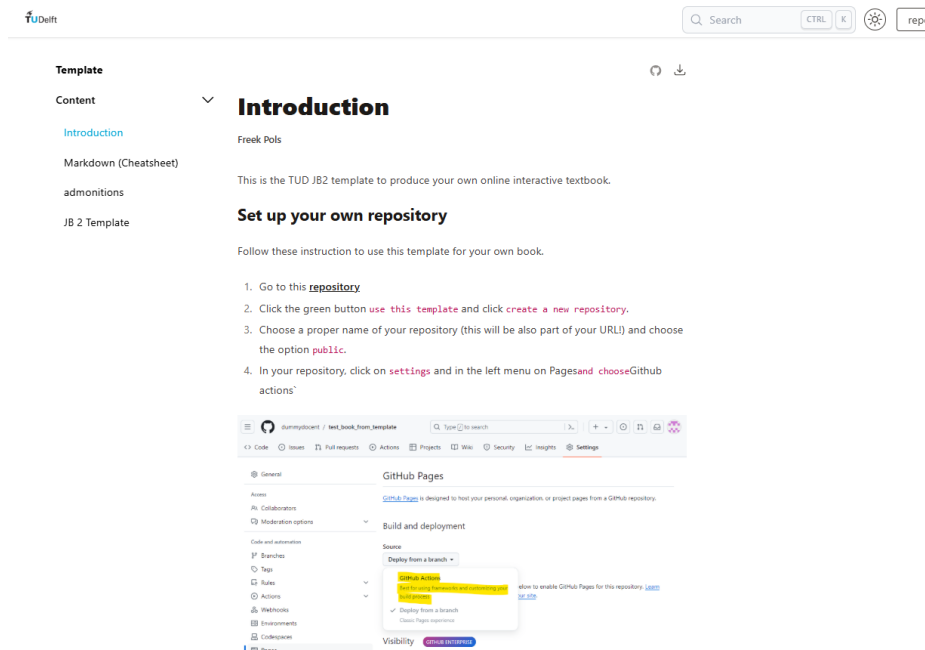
TUDelft

Search CTRL K repo

Template

Content

Introduction

Markdown (Cheatsheet)

admonitions

JB 2 Template

# Introduction

Freek Pols

This is the TUD JB2 template to produce your own online interactive textbook.

## Set up your own repository

Follow these instruction to use this template for your own book.

1. Go to this repository
2. Click the green button use this template and click create a new repository.
3. Choose a proper name of your repository (this will be also part of your URL!) and choose the option public.
4. In your repository, click on settings and in the left menu on Pagesand chooseGithub actions`

dummydocent / test_book_from_template

Type / to search

Code Issues Pull requests Actions Projects Wiki Security Insights Settings

General

Access

Collaborators

Moderation options

Code and automation

Branches

Tags

Rules

Actions

Webhooks

Environments

Codespaces

GitHub Pages

GitHub Pages is designed to host your personal, organization, or project pages from a GitHub repository.

Build and deployment

Source

Deploy from a branch

GitHub Actions

Best for using frameworks and customizing your build process

Deploy from a branch

Classic Pages experience

elow to enable GitHub Pages for this repository. Learn

ur site.

Visibility GITHUB ENTERPRISE